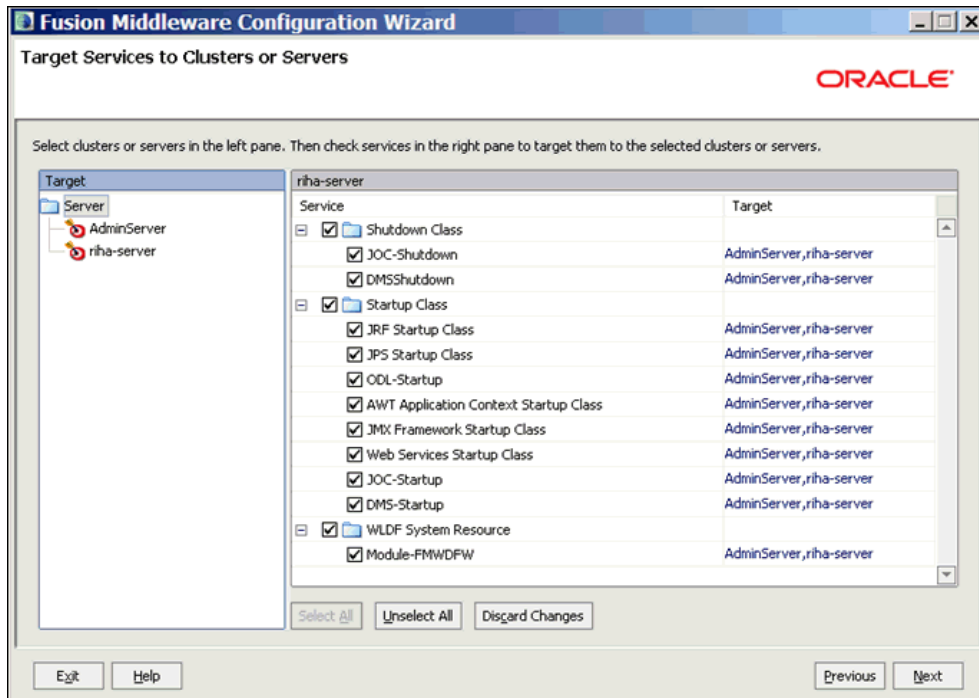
Fusion Middleware Configuration Wizard

Target Services to Clusters or Servers

ORACLE

Select clusters or servers in the left pane. Then check services in the right pane to target them to the selected clusters or servers.

Target

Server
AdminServer
riha-server

riha-server

| Service | Target |
|---|---|
| Shutdown Class | |
| JOC-Shutdown | AdminServer,riha-server |
| DMSShutdown | AdminServer,riha-server |
| Startup Class | |
| JRF Startup Class | AdminServer,riha-server |
| JPS Startup Class | AdminServer,riha-server |
| ODL-Startup | AdminServer,riha-server |
| AWT Application Context Startup Class | AdminServer,riha-server |
| JMX Framework Startup Class | AdminServer,riha-server |
| Web Services Startup Class | AdminServer,riha-server |
| JOC-Startup | AdminServer,riha-server |
| DMS-Startup | AdminServer,riha-server |
| WLDF System Resource | |
| Module-FMWDFW | AdminServer,riha-server |

Select All
Unselect All
Discard Changes

Exit
Help
Previous
Next